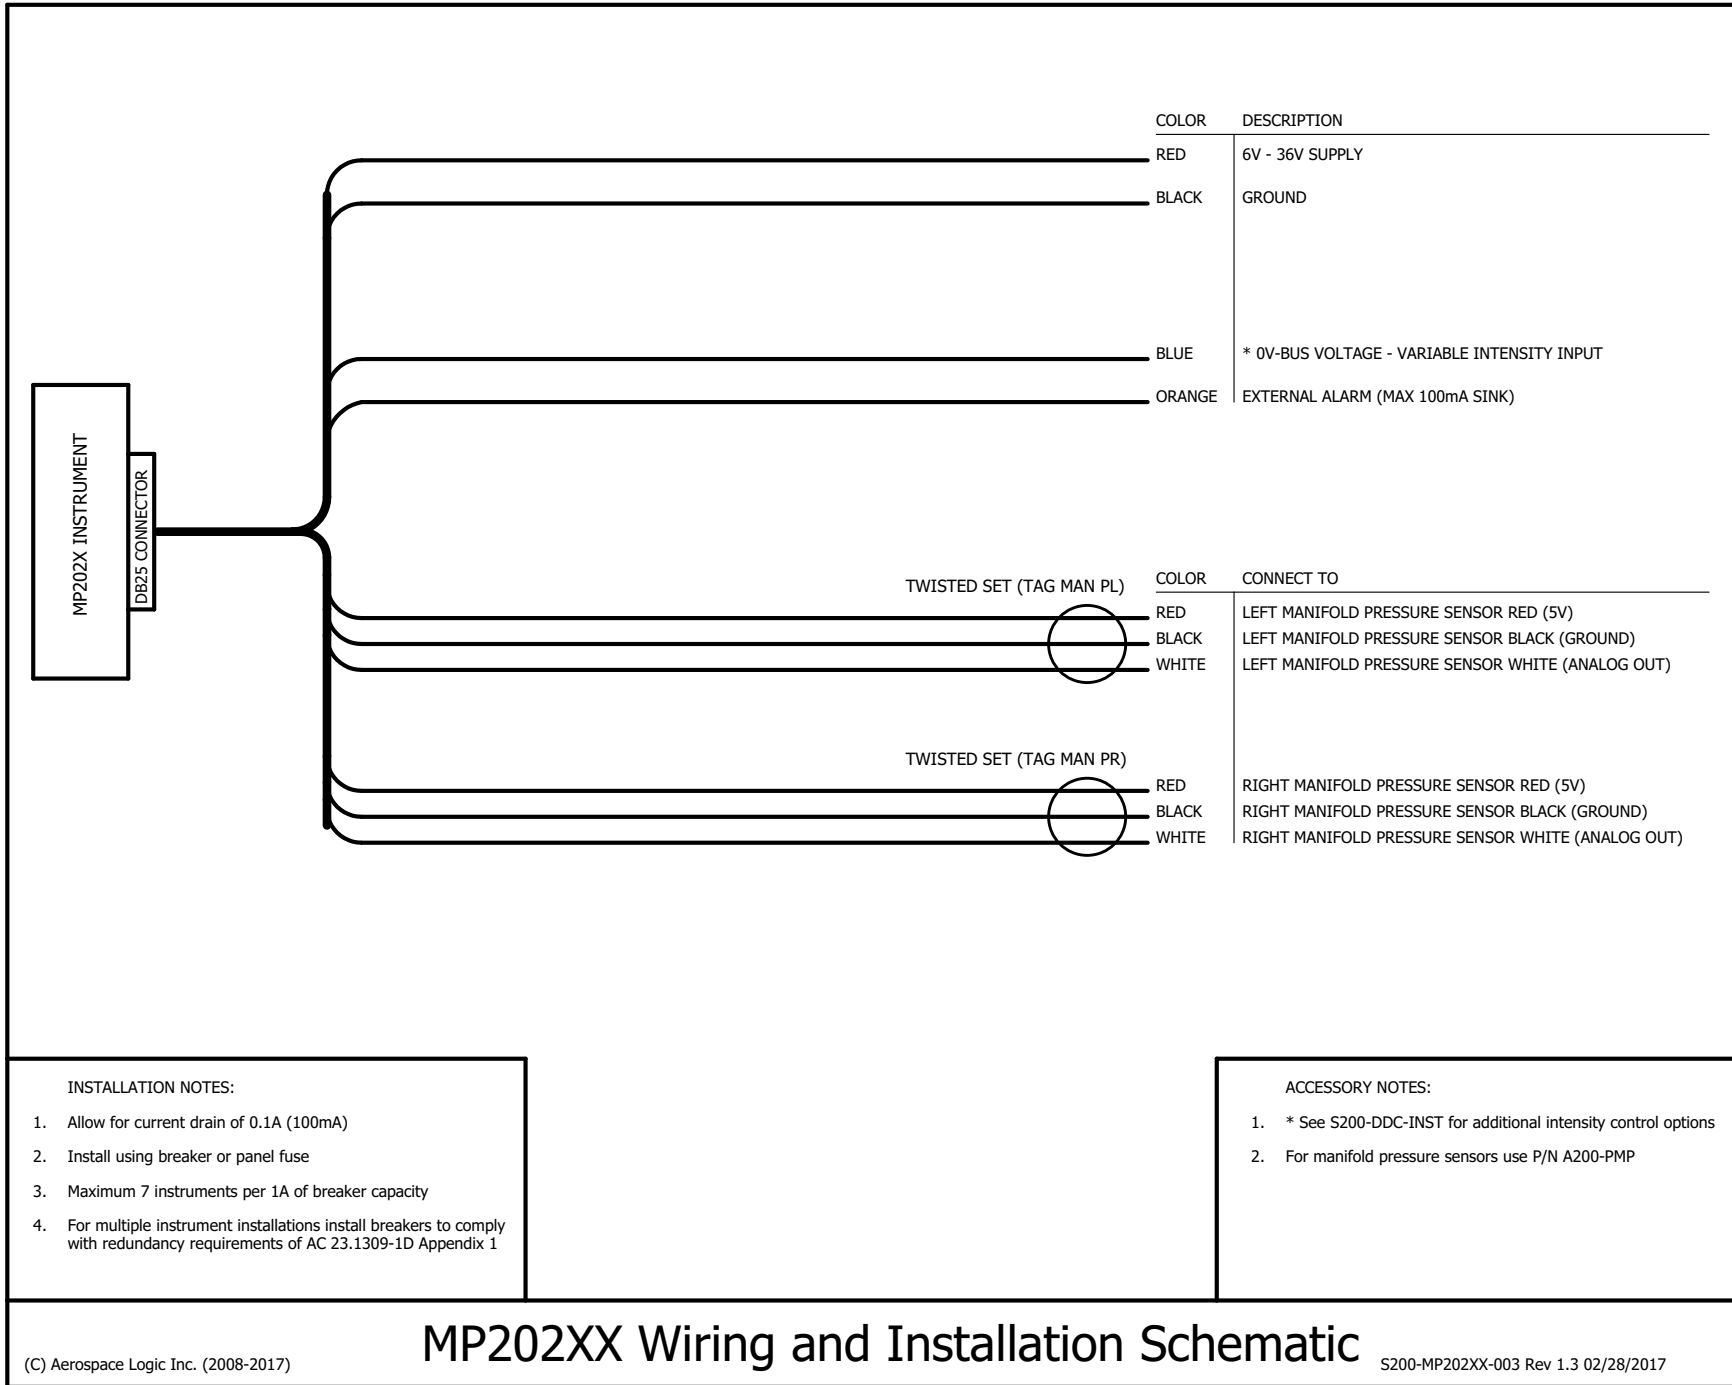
MP202X INSTRUMENT

DB25 CONNECTOR

| COLOR | DESCRIPTION |
|---|---|
| RED | 6V - 36V SUPPLY |
| BLACK | GROUND |
| BLUE | * 0V-BUS VOLTAGE - VARIABLE INTENSITY INPUT |
| ORANGE | EXTERNAL ALARM (MAX 100mA SINK) |

TWISTED SET (TAG MAN PL)

| COLOR | CONNECT TO |
|---|---|
| RED | LEFT MANIFOLD PRESSURE SENSOR RED (5V) |
| BLACK | LEFT MANIFOLD PRESSURE SENSOR BLACK (GROUND) |
| WHITE | LEFT MANIFOLD PRESSURE SENSOR WHITE (ANALOG OUT) |

TWISTED SET (TAG MAN PR)

| | |
|---|---|
| RED | RIGHT MANIFOLD PRESSURE SENSOR RED (5V) |
| BLACK | RIGHT MANIFOLD PRESSURE SENSOR BLACK (GROUND) |
| WHITE | RIGHT MANIFOLD PRESSURE SENSOR WHITE (ANALOG OUT) |

INSTALLATION NOTES:

1. Allow for current drain of 0.1A (100mA)
2. Install using breaker or panel fuse
3. Maximum 7 instruments per 1A of breaker capacity
4. For multiple instrument installations install breakers to comply with redundancy requirements of AC 23.1309-1D Appendix 1

ACCESSORY NOTES:

1. * See S200-DDC-INST for additional intensity control options
2. For manifold pressure sensors use P/N A200-PMP

(C) Aerospace Logic Inc. (2008-2017)

MP202XX Wiring and Installation Schematic

S200-MP202XX-003 Rev 1.3 02/28/2017